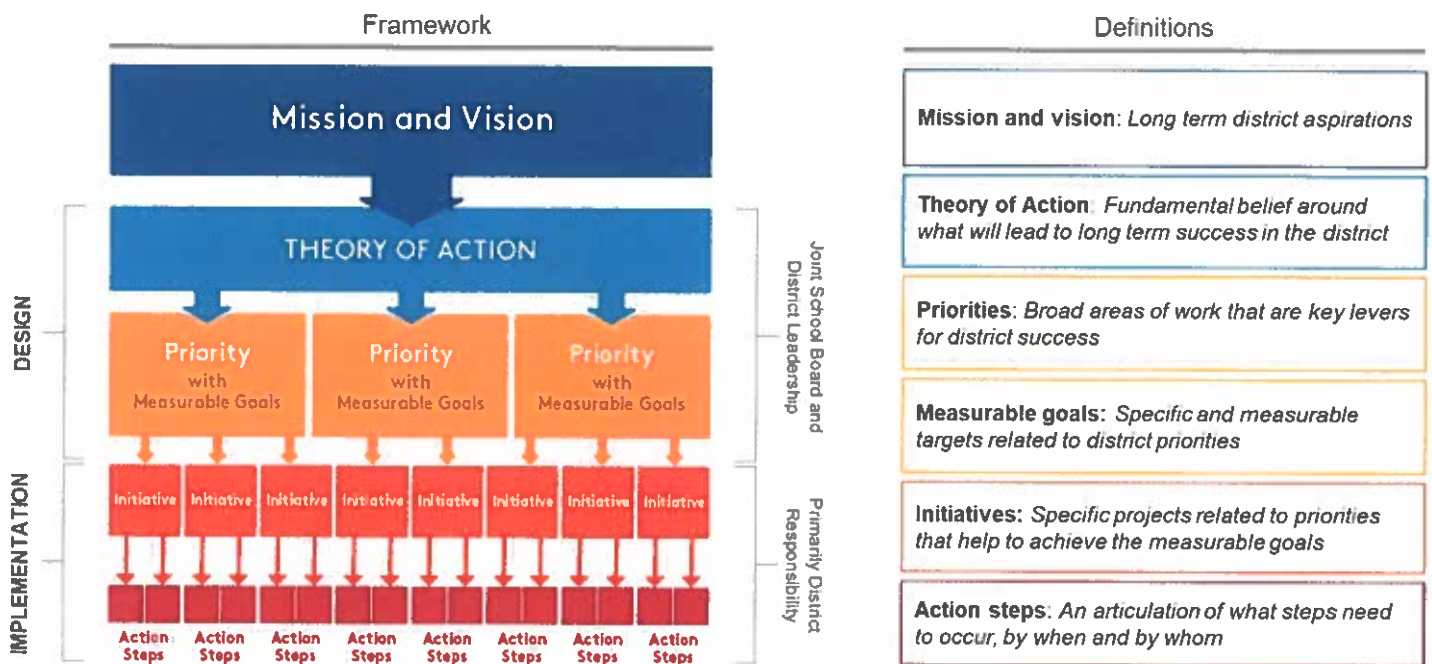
Framework

Mission and Vision

THEORY OF ACTION

DESIGN

Priority with Measurable Goals

Priority with Measurable Goals

Priority with Measurable Goals

Joint School Board and District Leadership

IMPLEMENTATION

Initiative

Initiative

Initiative

Initiative

Initiative

Initiative

Initiative

Initiative

Action Steps

Action Steps

Action Steps

Action Steps

Action Steps

Action Steps

Action Steps

Action Steps

Primarily District Responsibility

Definitions

**Mission and vision**: *Long term district aspirations*

**Theory of Action**: *Fundamental belief around what will lead to long term success in the district*

**Priorities**: *Broad areas of work that are key levers for district success*

**Measurable goals:** *Specific and measurable targets related to district priorities*

**Initiatives:** *Specific projects related to priorities that help to achieve the measurable goals*

**Action steps**: *An articulation of what steps need to occur, by when and by whom*